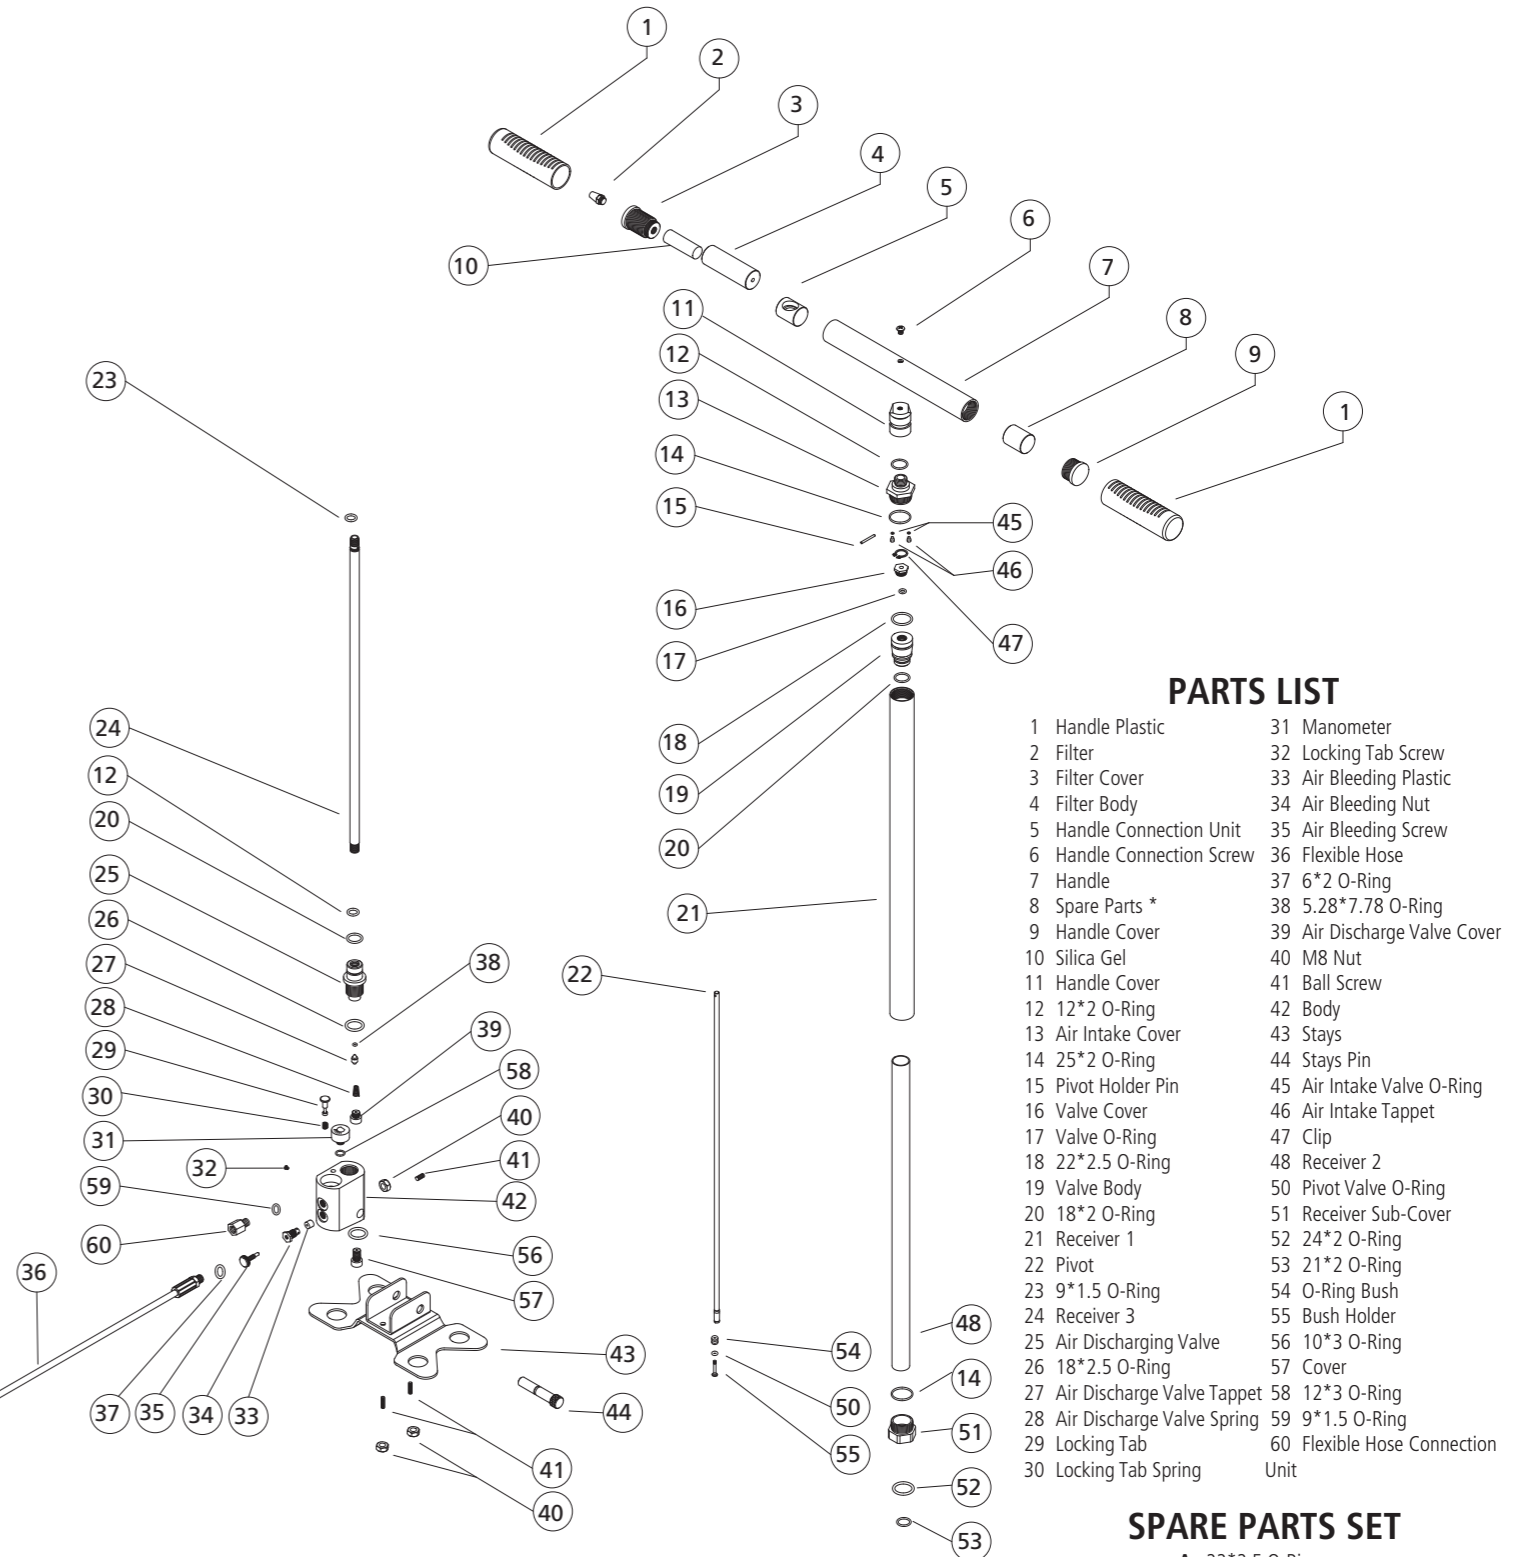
1
2
3
4
5
6
7
8
9
1
10
11
12
13
14
15
45
46
47
16
17
18
19
20
21
23
24
12
20
25
26
27
28
29
30
31
32
59
60
36
38
39
58
40
41
42
56
57
43
44
41
40
37
35
34
33
22
54
50
55
48
14
51
52
53

PARTS LIST

| | | | |
|---|---|---|---|
| 1 | Handle Plastic | 31 | Manometer |
| 2 | Filter | 32 | Locking Tab Screw |
| 3 | Filter Cover | 33 | Air Bleeding Plastic |
| 4 | Filter Body | 34 | Air Bleeding Nut |
| 5 | Handle Connection Unit | 35 | Air Bleeding Screw |
| 6 | Handle Connection Screw | 36 | Flexible Hose |
| 7 | Handle | 37 | 6*2 O-Ring |
| 8 | Spare Parts * | 38 | 5.28*7.78 O-Ring |
| 9 | Handle Cover | 39 | Air Discharge Valve Cover |
| 10 | Silica Gel | 40 | M8 Nut |
| 11 | Handle Cover | 41 | Ball Screw |
| 12 | 12*2 O-Ring | 42 | Body |
| 13 | Air Intake Cover | 43 | Stays |
| 14 | 25*2 O-Ring | 44 | Stays Pin |
| 15 | Pivot Holder Pin | 45 | Air Intake Valve O-Ring |
| 16 | Valve Cover | 46 | Air Intake Tappet |
| 17 | Valve O-Ring | 47 | Clip |
| 18 | 22*2.5 O-Ring | 48 | Receiver 2 |
| 19 | Valve Body | 50 | Pivot Valve O-Ring |
| 20 | 18*2 O-Ring | 51 | Receiver Sub-Cover |
| 21 | Receiver 1 | 52 | 24*2 O-Ring |
| 22 | Pivot | 53 | 21*2 O-Ring |
| 23 | 9*1.5 O-Ring | 54 | O-Ring Bush |
| 24 | Receiver 3 | 55 | Bush Holder |
| 25 | Air Discharging Valve | 56 | 10*3 O-Ring |
| 26 | 18*2.5 O-Ring | 57 | Cover |
| 27 | Air Discharge Valve Tappet | 58 | 12*3 O-Ring |
| 28 | Air Discharge Valve Spring | 59 | 9*1.5 O-Ring |
| 29 | Locking Tab | 60 | Flexible Hose Connection Unit |
| 30 | Locking Tab Spring | | |

SPARE PARTS SET

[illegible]